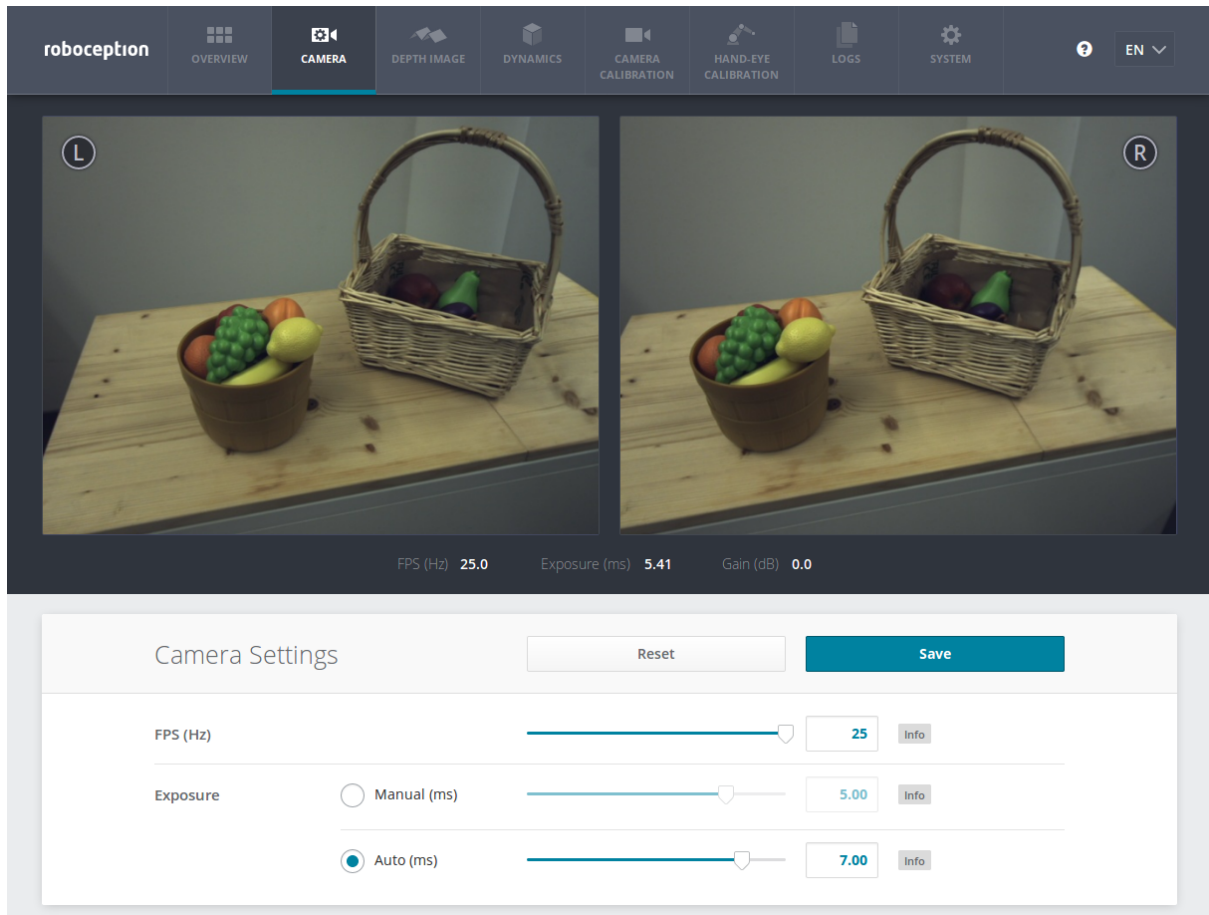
roboception

OVERVIEW

CAMERA

DEPTH IMAGE

DYNAMICS

CAMERA CALIBRATION

HAND-EYE CALIBRATION

LOGS

SYSTEM

EN

L

R

FPS (Hz) 25.0 Exposure (ms) 5.41 Gain (dB) 0.0

Camera Settings

Reset

Save

FPS (Hz) 25 Info

Exposure

Manual (ms) 5.00 Info

Auto (ms) 7.00 Info